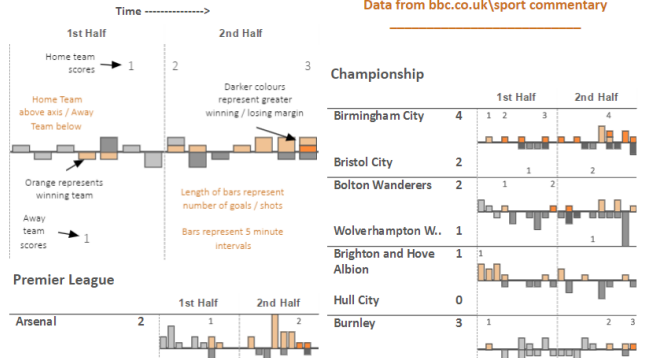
Time --------------->

Data from bbc.co.uk\sport commentary

1st Half

2nd Half

Home team scores

1

2

3

Home Team above axis / Away Team below

Darker colours represent greater winning / losing margin

Orange represents winning team

Length of bars represent number of goals / shots

Bars represent 5 minute intervals

Away team scores

1

Championship

1st Half

2nd Half

| | | | |
|---|---|---|---|
| Birmingham City | 4 | 1 2 3 | 4 |
| | | 1 | 2 |
| Bristol City | 2 | | |
| Bolton Wanderers | 2 | 1 2 | |
| | | | 1 |
| Wolverhampton W.. | 1 | | |
| Brighton and Hove Albion | 1 | 1 | |
| Hull City | 0 | | |
| Burnley | 3 | 1 | 2 3 |

Premier League

1st Half

2nd Half

Arsenal 2

1

2